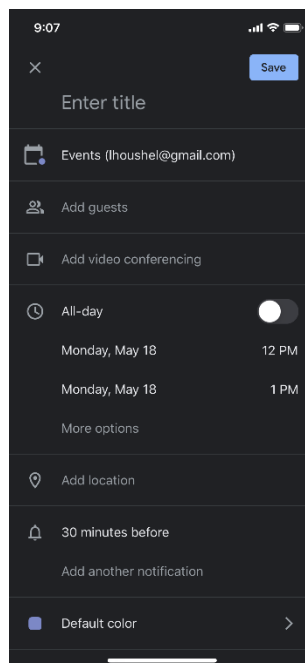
9:07

×

Save

Enter title

Events (lhoushel@gmail.com)

Add guests

Add video conferencing

All-day

Monday, May 18

12 PM

Monday, May 18

1 PM

More options

Add location

30 minutes before

Add another notification

Default color